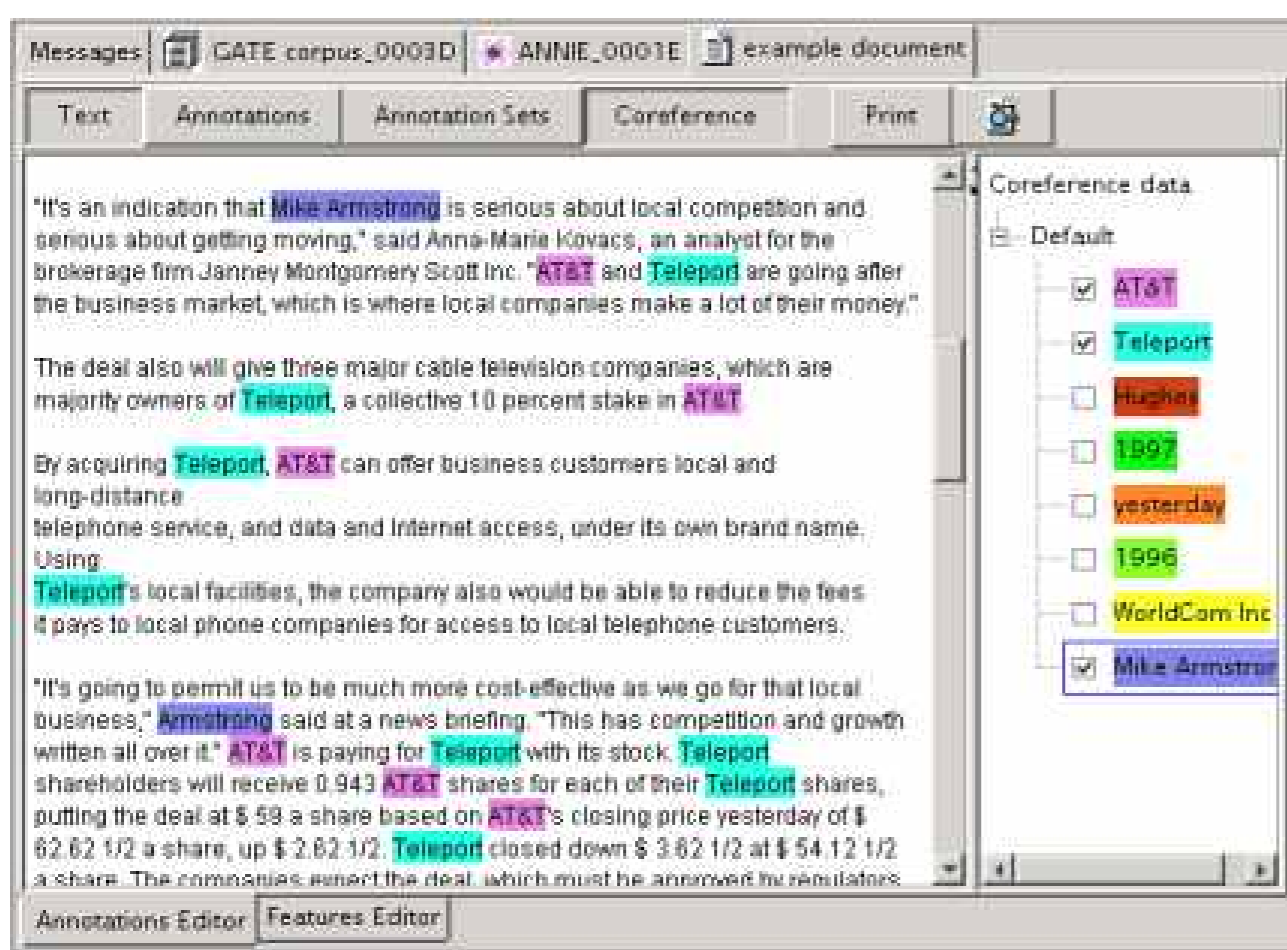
Messages | GATE corpus_0003D | ANNIE_0001E | example document

Text | Annotations | Annotation Sets | Coreference | Print

"It's an indication that Mike Armstrong is serious about local competition and serious about getting moving," said Anna-Marie Kovacs, an analyst for the brokerage firm Janney Montgomery Scott Inc. "AT&T and Telepord are going after the business market, which is where local companies make a lot of their money."

The deal also will give three major cable television companies, which are majority owners of Teleport, a collective 10 percent stake in AT&T.

By acquiring Teleport, AT&T can offer business customers local and long-distance
telephone service, and data and Internet access, under its own brand name. Using
Teleport's local facilities, the company also would be able to reduce the fees it pays to local phone companies for access to local telephone customers.

"It's going to permit us to be much more cost-effective as we go for that local business," Armstrong said at a news briefing. "This has competition and growth written all over it." AT&T is paying for Teleport with its stock. Teleport shareholders will receive 0.943 AT&T shares for each of their Teleport shares, putting the deal at $ 59 a share based on AT&T's closing price yesterday of $ 62.62 1/2 a share, up $ 2.62 1/2. Teleport closed down $ 3.62 1/2 at $ 54.12 1/2 a share. The companies expect the deal, which must be approved by regulators

Coreference data
Default
AT&T
Teleport
Hughes
1997
yesterday
1996
WorldCom Inc
Mike Armstron

Annotations Editor | Features Editor